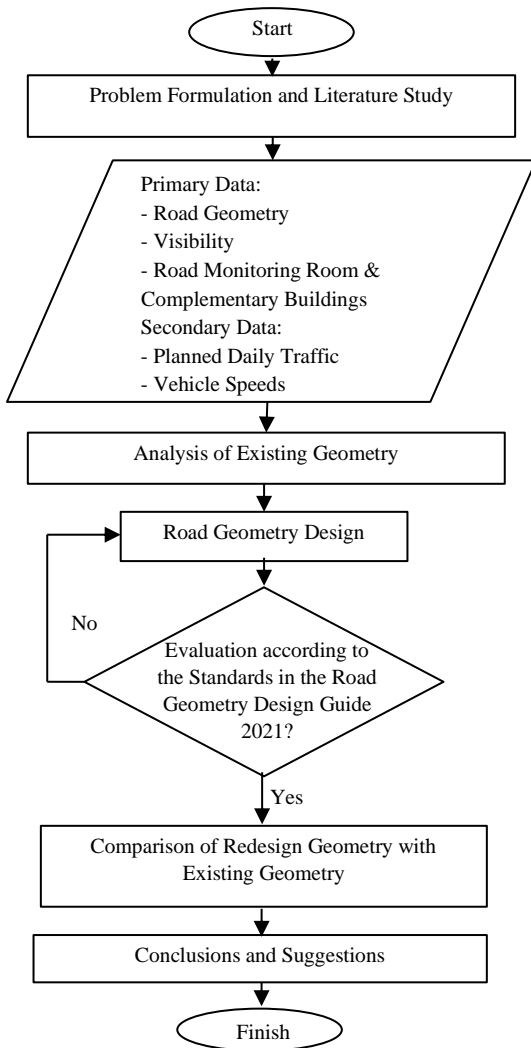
Start

Problem Formulation and Literature Study

Primary Data:
- Road Geometry
- Visibility
- Road Monitoring Room & Complementary Buildings
Secondary Data:
- Planned Daily Traffic
- Vehicle Speeds

Analysis of Existing Geometry

Road Geometry Design

No

Evaluation according to the Standards in the Road Geometry Design Guide 2021?

Yes

Comparison of Redesign Geometry with Existing Geometry

Conclusions and Suggestions

Finish